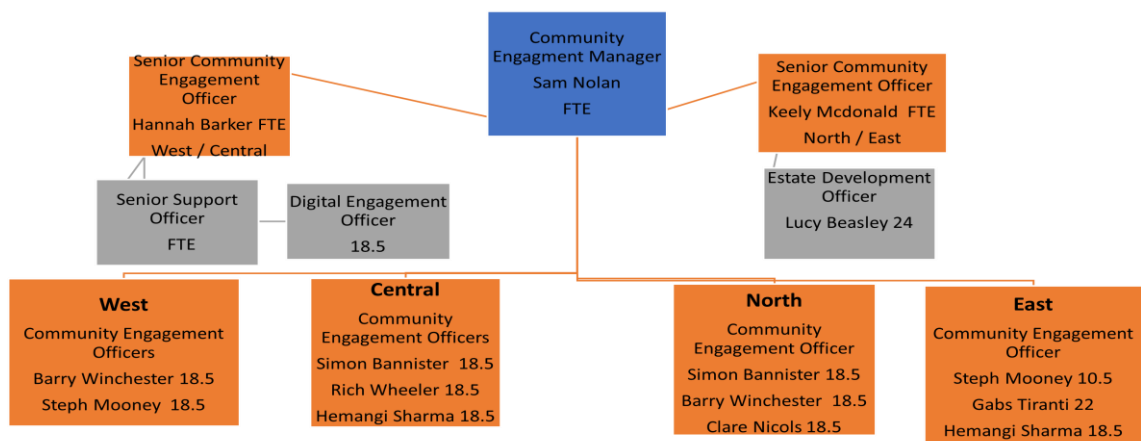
Community Engagment Manager
Sam Nolan
FTE

Senior Community Engagement Officer
Hannah Barker FTE
West / Central

Senior Community Engagement Officer
Keely Mcdonald FTE
North / East

Senior Support Officer
FTE

Digital Engagement Officer
18.5

Estate Development Officer
Lucy Beasley 24

West
Community Engagement Officers
Barry Winchester 18.5
Steph Mooney 18.5

Central
Community Engagement Officers
Simon Bannister 18.5
Rich Wheeler 18.5
Hemangi Sharma 18.5

North
Community Engagement Officer
Simon Bannister 18.5
Barry Winchester 18.5
Clare Nicols 18.5

East
Community Engagement Officer
Steph Mooney 10.5
Gabs Tiranti 22
Hemangi Sharma 18.5